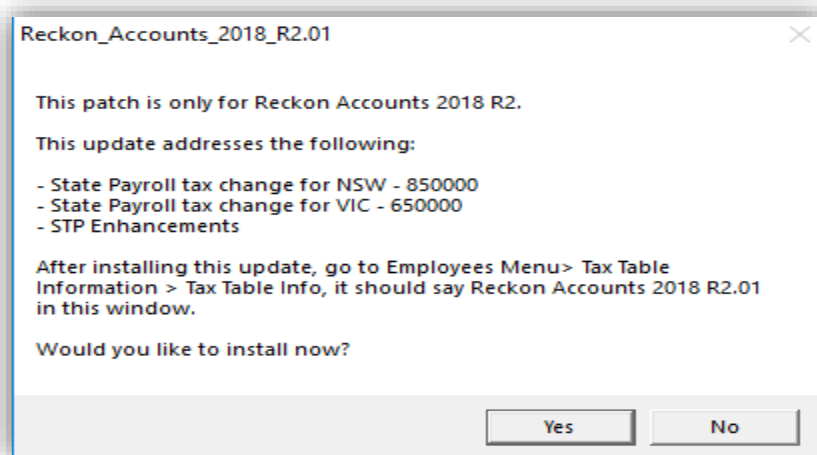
Reckon_Accounts_2018_R2.01

This patch is only for Reckon Accounts 2018 R2.

This update addresses the following:

- State Payroll tax change for NSW - 850000
- State Payroll tax change for VIC - 650000
- STP Enhancements

After installing this update, go to Employees Menu> Tax Table Information > Tax Table Info, it should say Reckon Accounts 2018 R2.01 in this window.

Would you like to install now?

Yes
No